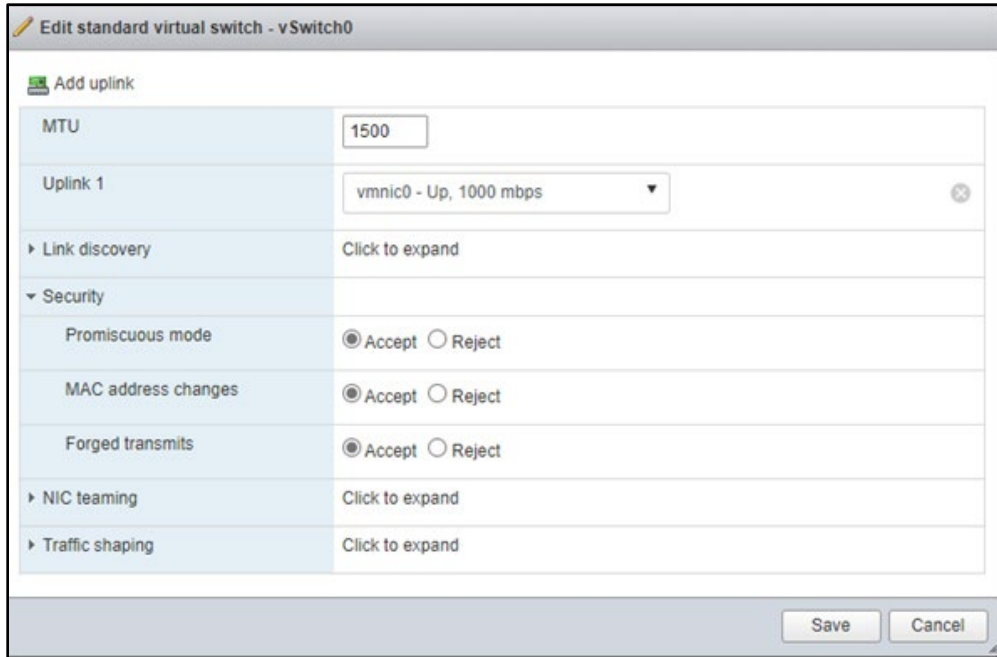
Edit standard virtual switch - vSwitch0

Add uplink

| | |
|---|---|
| MTU | 1500 |
| Uplink 1 | vmnic0 - Up, 1000 mbps |
| ▸ Link discovery | Click to expand |
| ▾ Security | |
| Promiscuous mode | Accept Reject |
| MAC address changes | Accept Reject |
| Forged transmits | Accept Reject |
| ▸ NIC teaming | Click to expand |
| ▸ Traffic shaping | Click to expand |

Save Cancel